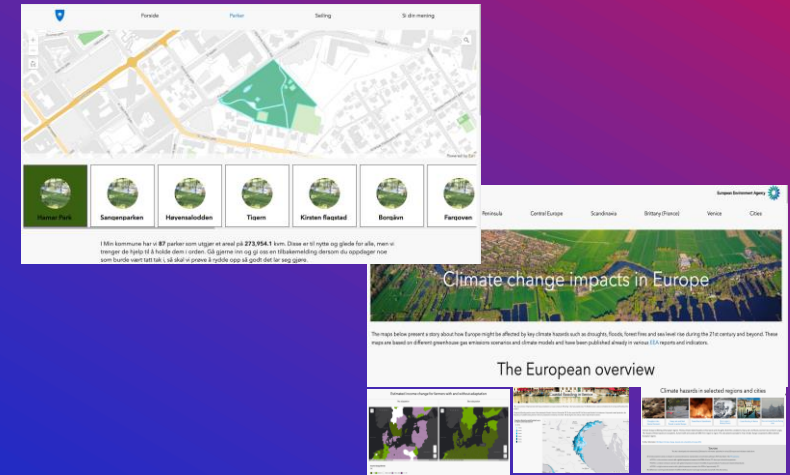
Forside
Parker
Salling
Si din mening

Powered by Esri

Hamar Park
Sangenparken
Høyensalodden
Tigern
Kirsten flagstad
Borgåvn
Fargoven

I Min kommune har vi 87 parker som utgjør et areal på 273,954.1 kvm. Disse er til nytte og glede for alle, men vi trenger de hjelp til å holde dem i orden. Gå gjerne inn og gi oss en tilbakemelding dersom du oppdager noe som burde vært tatt tak i, så skal vi prøve å rydde opp så godt det lar seg gjøre.

European Environment Agency

Peninsula
Central Europe
Scandinavia
Brittany (France)
Venice
Cities

Climate change impacts in Europe

The maps below present a story about how Europe might be affected by key climate hazards such as droughts, floods, forest fires and sea level rise during the 21st century and beyond. These maps are based on different greenhouse gas emissions scenarios and climate models and have been published already in various EEA reports and indicators.

The European overview

Estimated income change for farmers with and without adaptation

Coastal flooding in Europe

Climate hazards in selected regions and cities